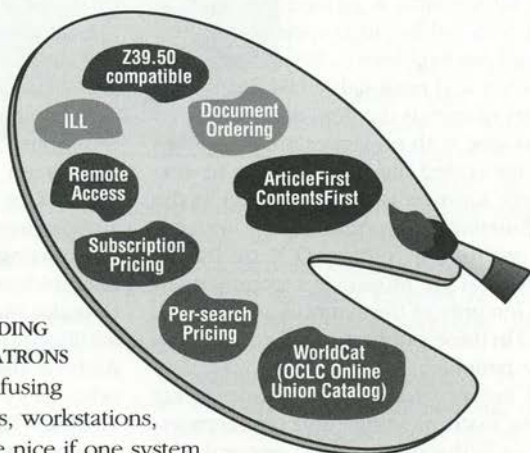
Z39.50 compatible

ILL

Document Ordering

Remote Access

ArticleFirst ContentsFirst

Subscription Pricing

Per-search Pricing

WorldCat (OCLC Online Union Catalog)

DING
ATRONS
fusing
s, workstations,
e nice if one system